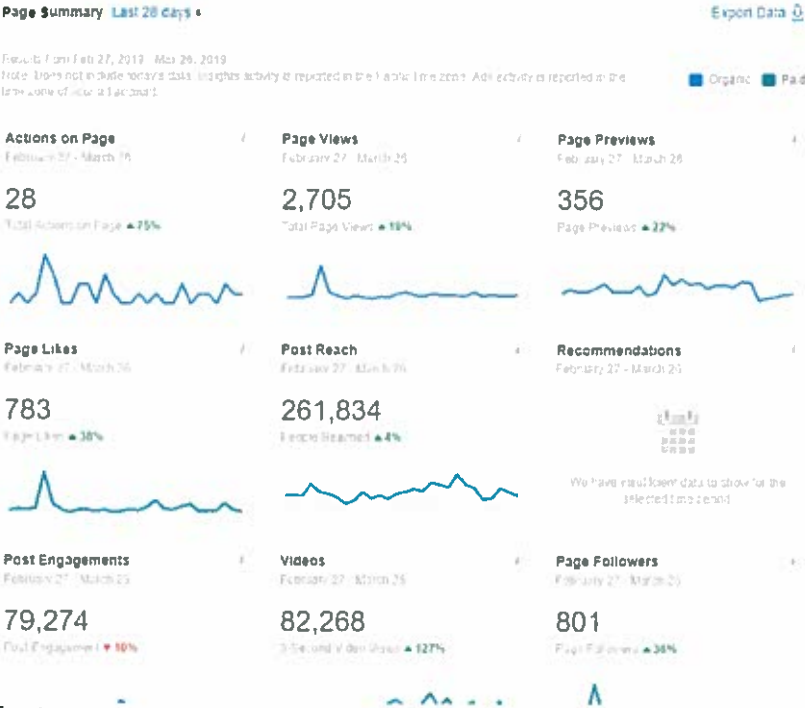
Page Summary Last 28 days ▾

Export Data

Results from Feb 27, 2019 - Mar 26, 2019
Note: Does not include today's data. Insights activity is reported in the Pacific time zone. Ads activity is reported in the time zone of your ad account.

Organic Paid

Actions on Page
February 27 - March 26
28
Total Actions on Page ▲75%

Page Views
February 27 - March 26
2,705
Total Page Views ▲19%

Page Previews
February 27 - March 26
356
Page Previews ▲22%

Page Likes
February 27 - March 26
783
Page Likes ▲38%

Post Reach
February 27 - March 26
261,834
People Reached ▲4%

Recommendations
February 27 - March 26
We have insufficient data to show for the selected time period.

Post Engagements
February 27 - March 26
79,274
Post Engagement ▼10%

Videos
February 27 - March 26
82,268
3-Second Video Views ▲127%

Page Followers
February 27 - March 26
801
Page Followers ▲36%